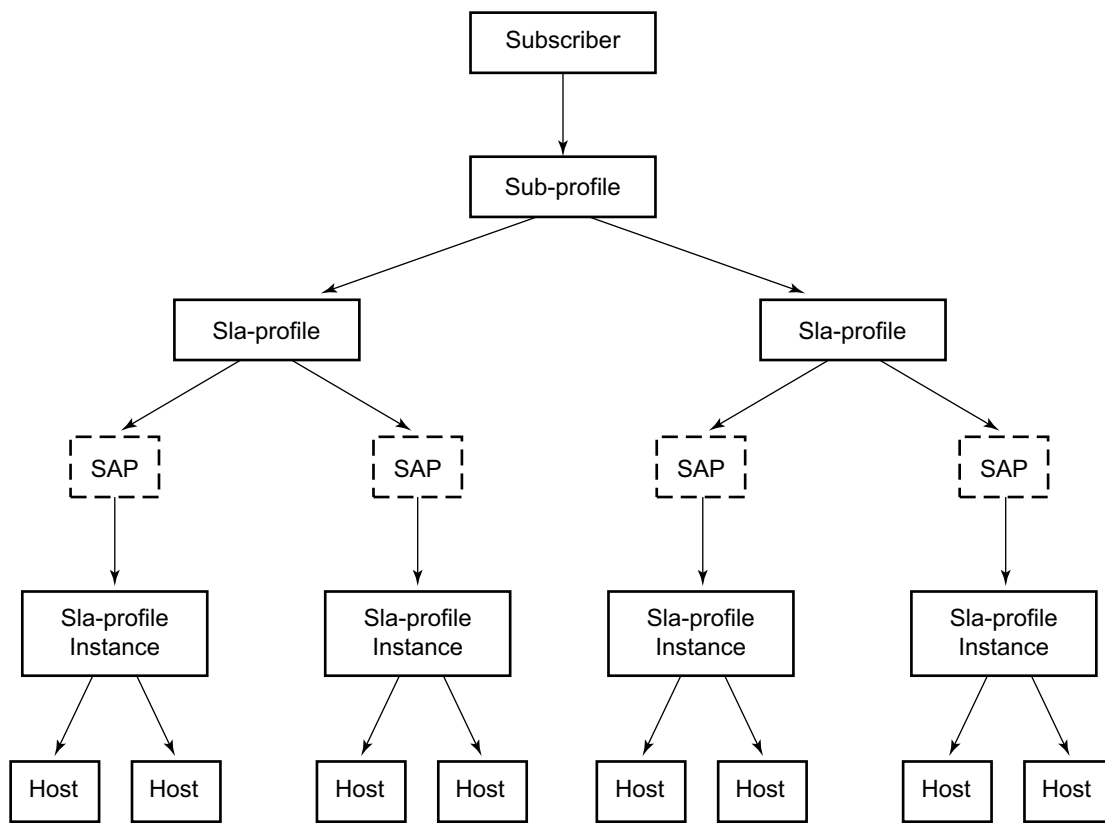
Subscriber

Sub-profile

Sla-profile

Sla-profile

SAP

SAP

SAP

SAP

Sla-profile Instance

Sla-profile Instance

Sla-profile Instance

Sla-profile Instance

Host

Host

Host

Host

Host

Host

Host

Host